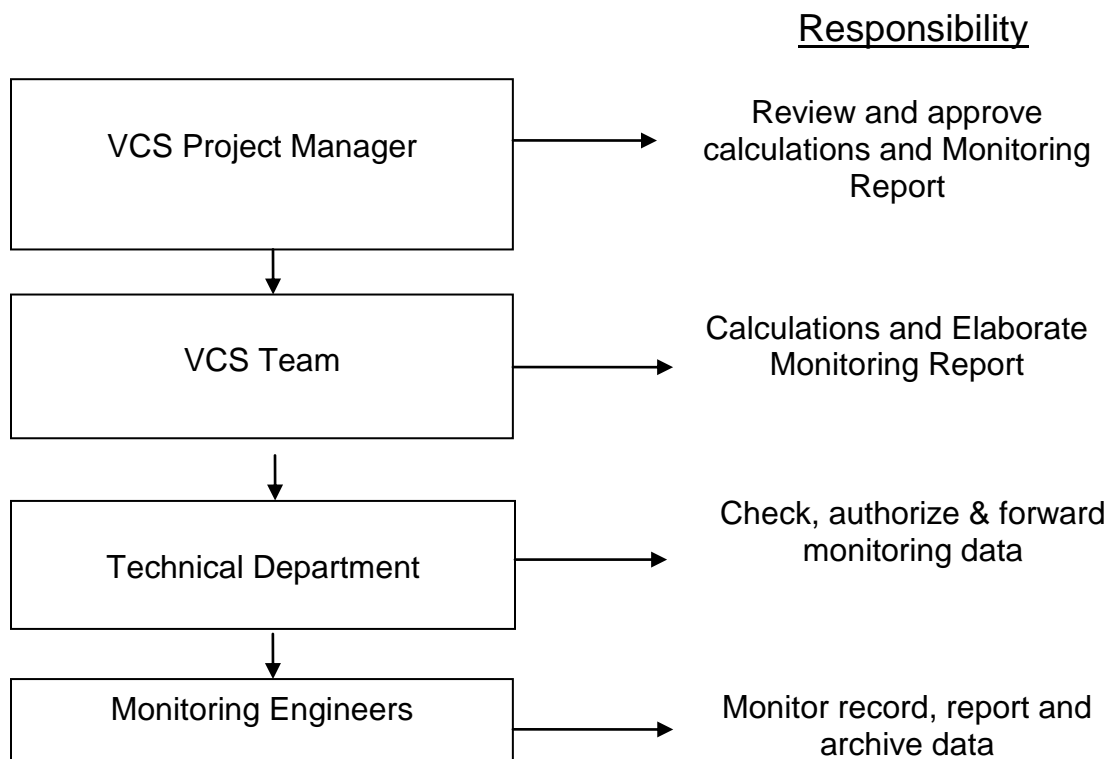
Responsibility

VCS Project Manager

Review and approve calculations and Monitoring Report

VCS Team

Calculations and Elaborate Monitoring Report

Technical Department

Check, authorize & forward monitoring data

Monitoring Engineers

Monitor record, report and archive data